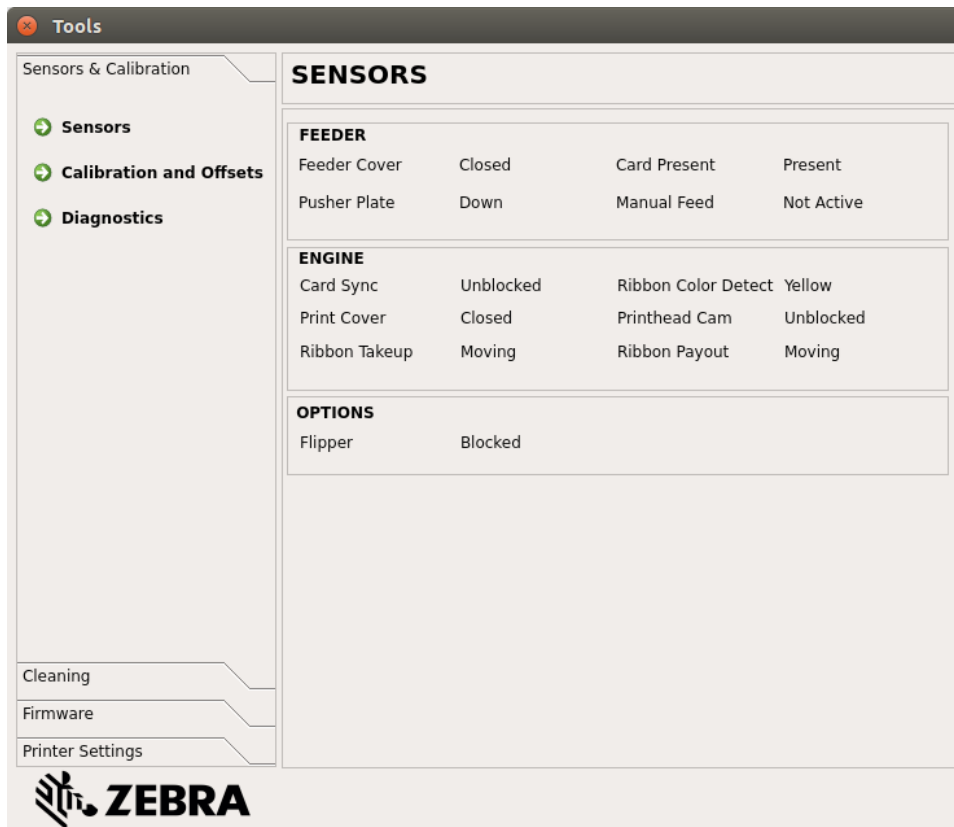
Tools

Sensors & Calibration

Sensors

Calibration and Offsets

Diagnostics

Cleaning

Firmware

Printer Settings

ZEBRA

SENSORS

FEEDER

| | | | |
|---|---|---|---|
| Feeder Cover | Closed | Card Present | Present |
| Pusher Plate | Down | Manual Feed | Not Active |

ENGINE

| | | | |
|---|---|---|---|
| Card Sync | Unblocked | Ribbon Color Detect | Yellow |
| Print Cover | Closed | Printhead Cam | Unblocked |
| Ribbon Takeup | Moving | Ribbon Payout | Moving |

OPTIONS

| | |
|---|---|
| Flipper | Blocked |